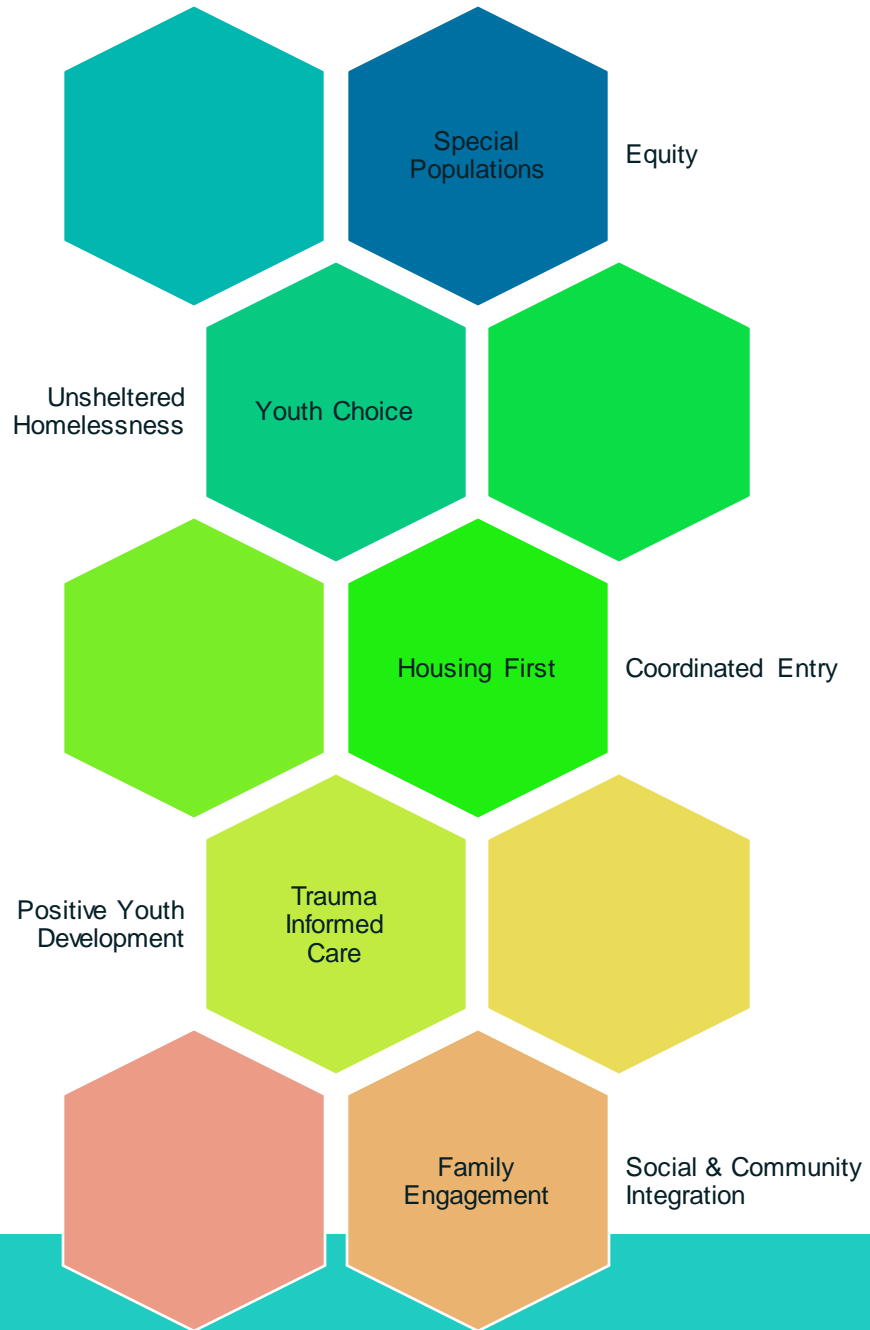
Special Populations

Equity

Unsheltered Homelessness

Youth Choice

Housing First

Coordinated Entry

Positive Youth Development

Trauma Informed Care

Family Engagement

Social & Community Integration